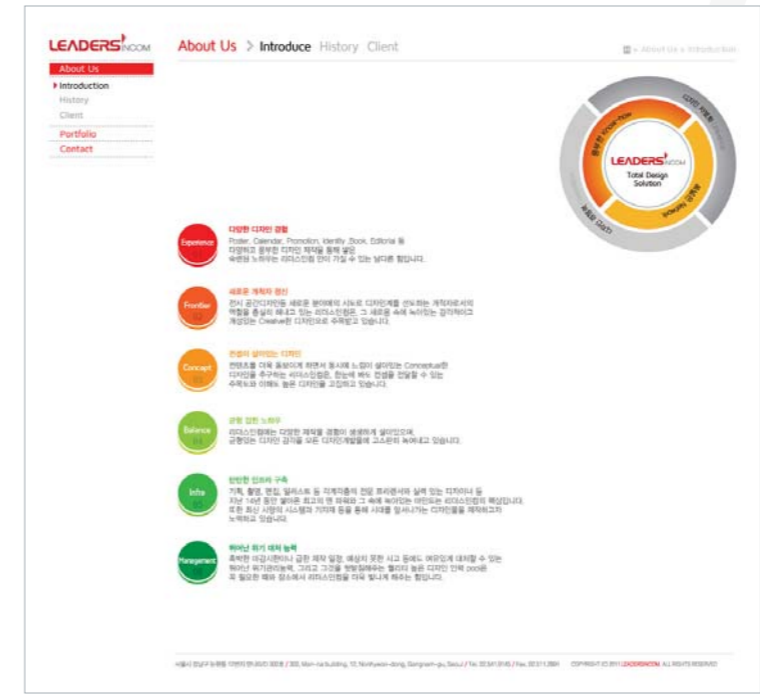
LEADERS INCOM

About Us > Introduce History Client

About Us > Introduction

About Us
Introduction
History
Client
Portfolio
Contact

LEADERS INCOM
Total Design Solution

Experience
다양한 디자인 경험
Poster, Calendar, Promotion, Identity ,Book, Editorial 등
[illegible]

Frontier
새로운 개척자 정신
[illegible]

Concept
컨셉이 살아있는 디자인
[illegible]

Balance
균형 잡힌 노하우
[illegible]

Infra
탄탄한 인프라 구축
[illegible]

Management
뛰어난 위기 대처 능력
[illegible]

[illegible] COPYRIGHT (C) 2011 LEADERSINCOM. ALL RIGHTS RESERVED